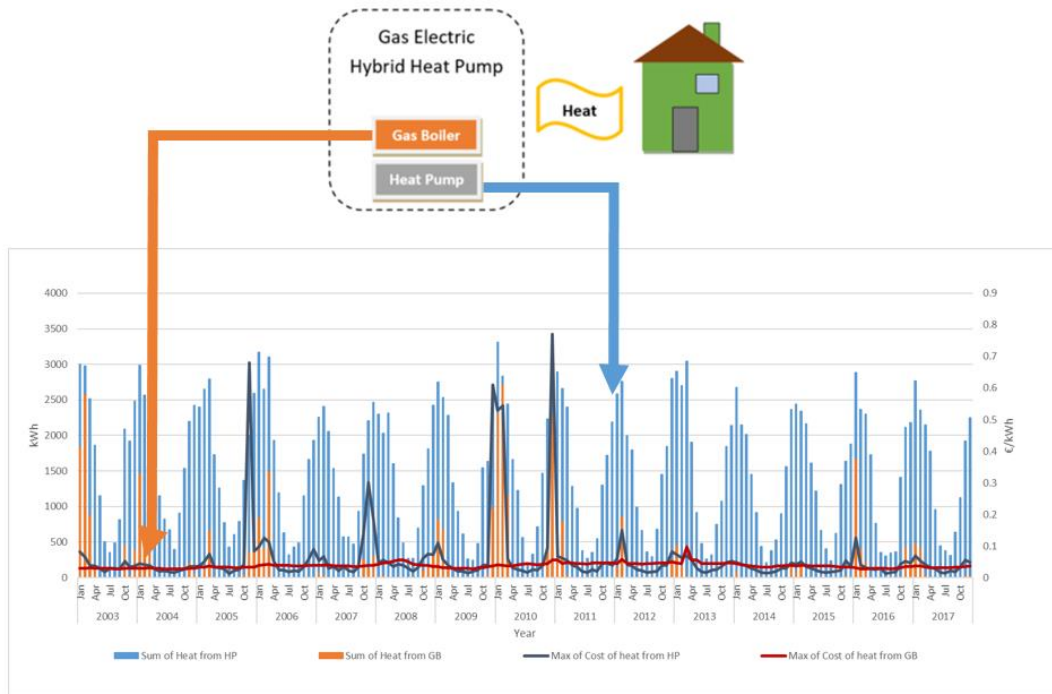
Gas Electric
Hybrid Heat Pump

Heat

Gas Boiler

Heat Pump

4000
3500
3000
2500
2000
1500
1000
500
0

kWh

0.9
0.8
0.7
0.6
0.5
0.4
0.3
0.2
0.1
0

€/kWh

Jan Apr Jul Oct Jan Apr Jul Oct Jan Apr Jul Oct Jan Apr Jul Oct Jan Apr Jul Oct Jan Apr Jul Oct Jan Apr Jul Oct Jan Apr Jul Oct Jan Apr Jul Oct Jan Apr Jul Oct Jan Apr Jul Oct Jan Apr Jul Oct Jan Apr Jul Oct Jan Apr Jul Oct Jan Apr Jul Oct

2003 2004 2005 2006 2007 2008 2009 2010 2011 2012 2013 2014 2015 2016 2017

Year

Sum of Heat from HP
Sum of Heat from GB
Max of Cost of heat from HP
Max of Cost of heat from GB